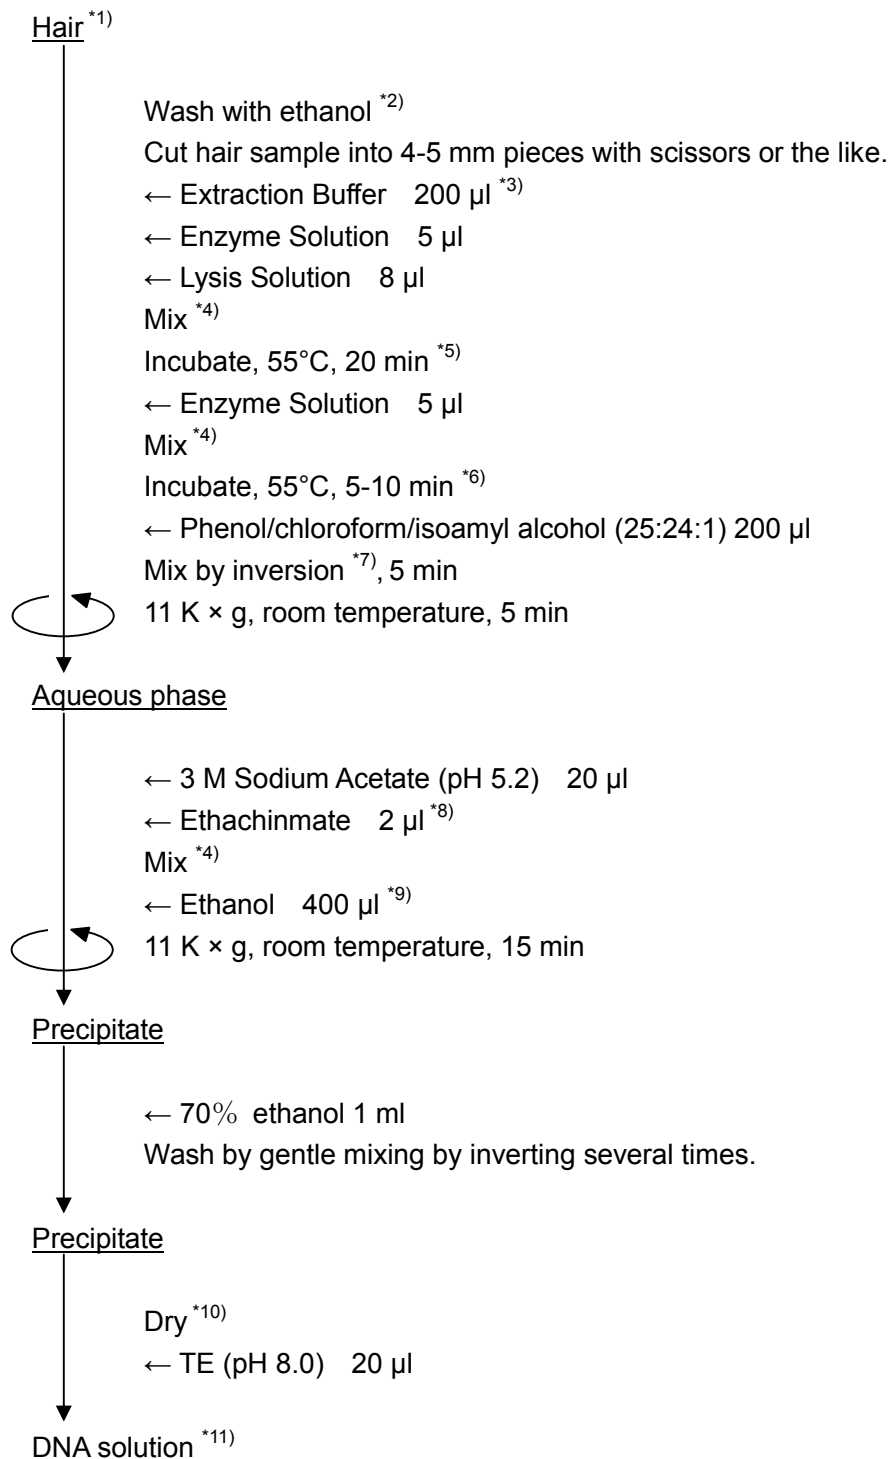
Hair $^{*1)}$

Wash with ethanol $^{*2)}$
Cut hair sample into 4-5 mm pieces with scissors or the like.
← Extraction Buffer 200 µl $^{*3)}$
← Enzyme Solution 5 µl
← Lysis Solution 8 µl
Mix $^{*4)}$
Incubate, 55°C, 20 min $^{*5)}$
← Enzyme Solution 5 µl
Mix $^{*4)}$
Incubate, 55°C, 5-10 min $^{*6)}$
← Phenol/chloroform/isoamyl alcohol (25:24:1) 200 µl
Mix by inversion $^{*7)}$, 5 min
11 K × g, room temperature, 5 min

Aqueous phase

← 3 M Sodium Acetate (pH 5.2) 20 µl
← Ethachinmate 2 µl $^{*8)}$
Mix $^{*4)}$
← Ethanol 400 µl $^{*9)}$
11 K × g, room temperature, 15 min

Precipitate

← 70% ethanol 1 ml
Wash by gentle mixing by inverting several times.

Precipitate

Dry $^{*10)}$
← TE (pH 8.0) 20 µl

DNA solution $^{*11)}$